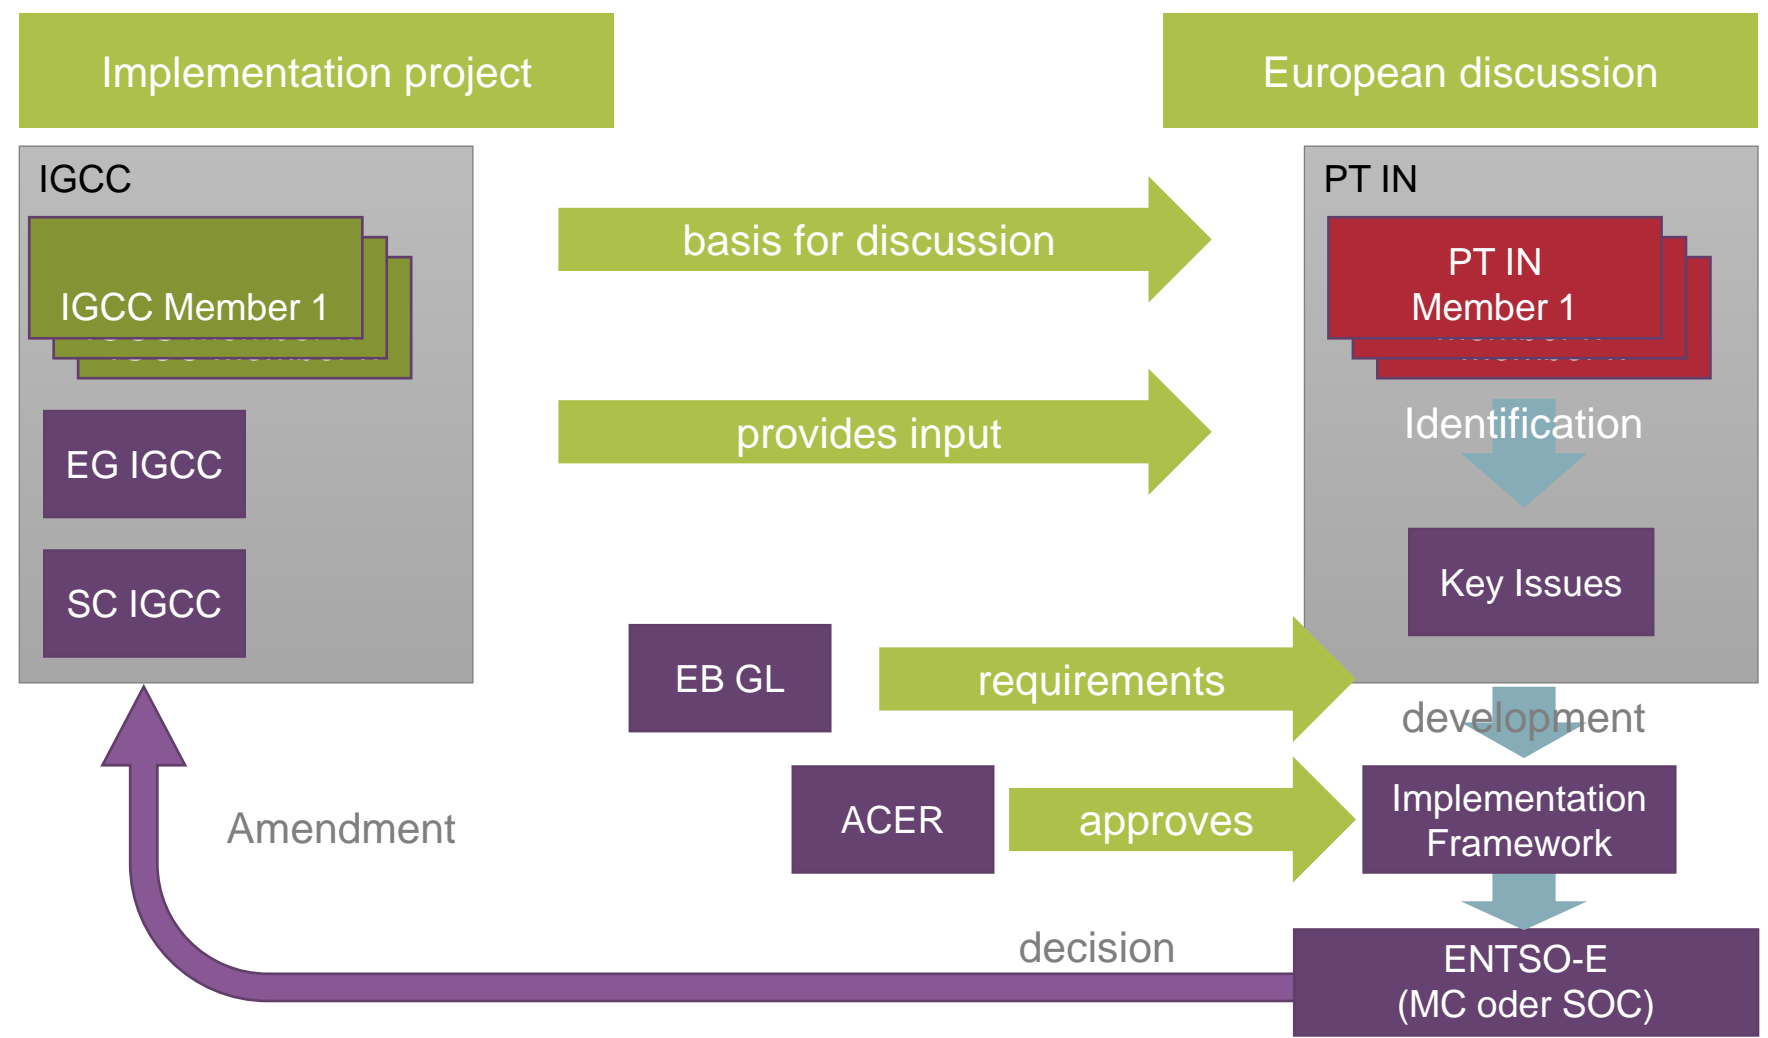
Implementation project

European discussion

IGCC

IGCC Member 1

EG IGCC

SC IGCC

basis for discussion

provides input

PT IN

PT IN Member 1

Identification

Key Issues

EB GL

requirements

development

ACER

approves

Implementation Framework

Amendment

decision

ENTSO-E (MC oder SOC)